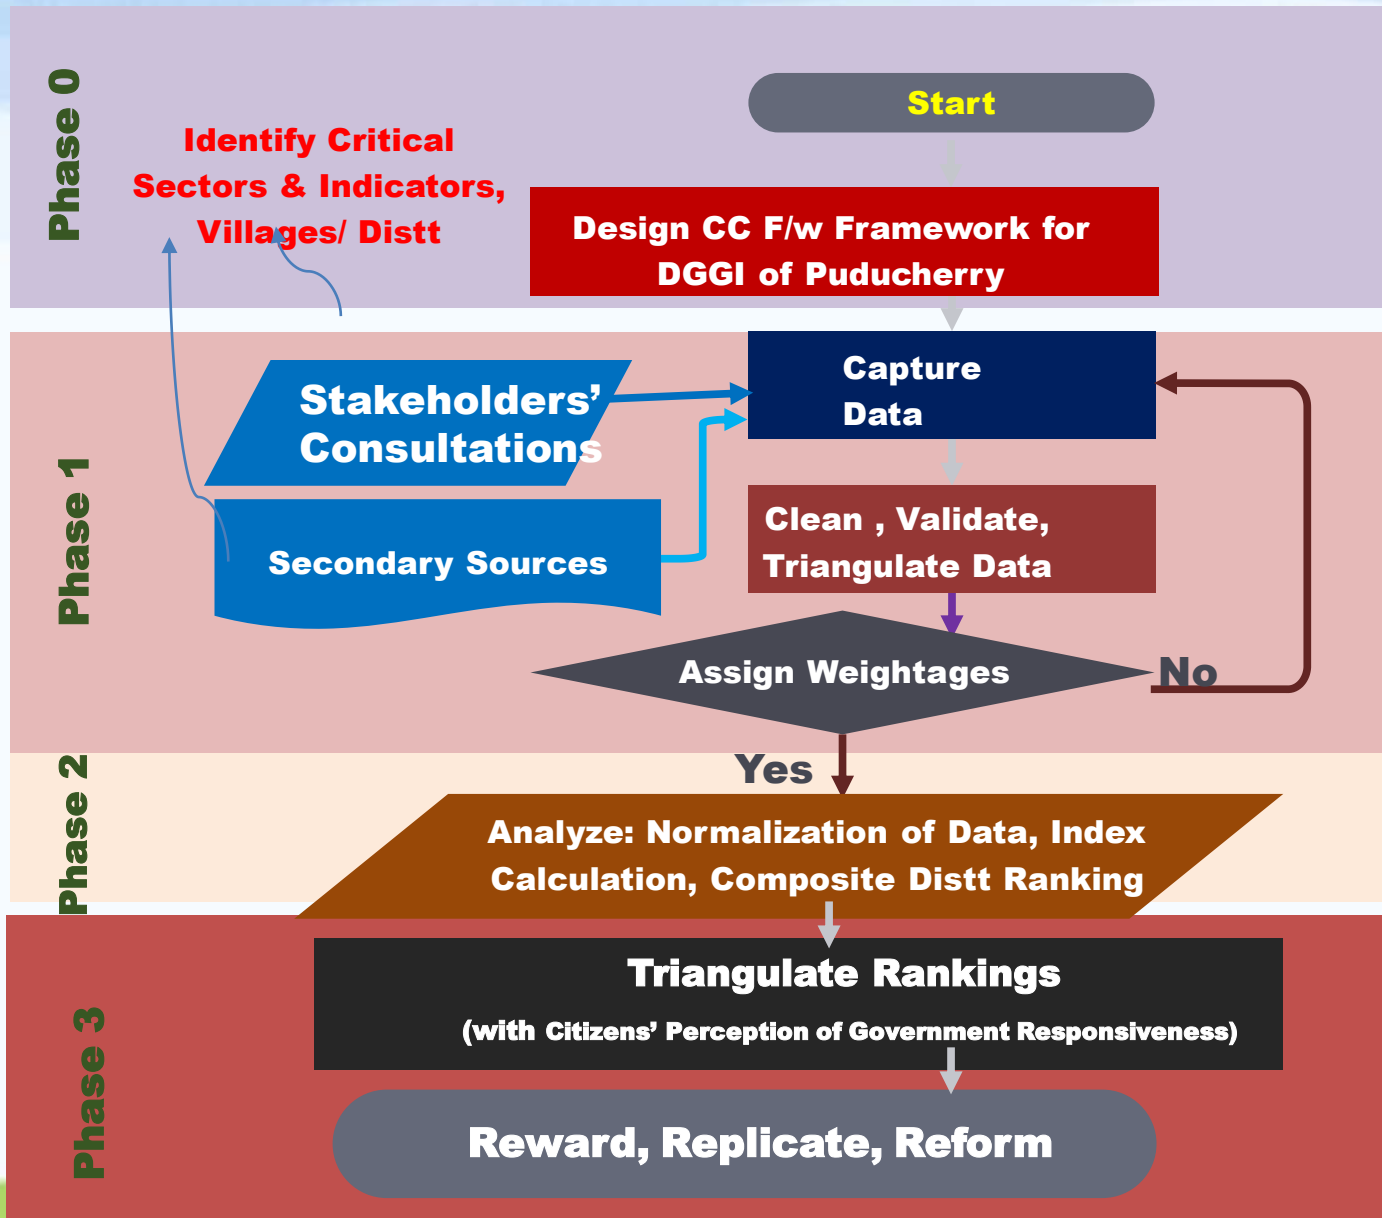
Phase 0

Start

Identify Critical Sectors & Indicators, Villages/ Distt

Design CC F/w Framework for DGGI of Puducherry

Phase 1

Stakeholders' Consultations

Capture Data

Secondary Sources

Clean , Validate, Triangulate Data

Assign Weightages

No

Yes

Phase 2

Analyze: Normalization of Data, Index Calculation, Composite Distt Ranking

Phase 3

Triangulate Rankings

(with Citizens' Perception of Government Responsiveness)

Reward, Replicate, Reform